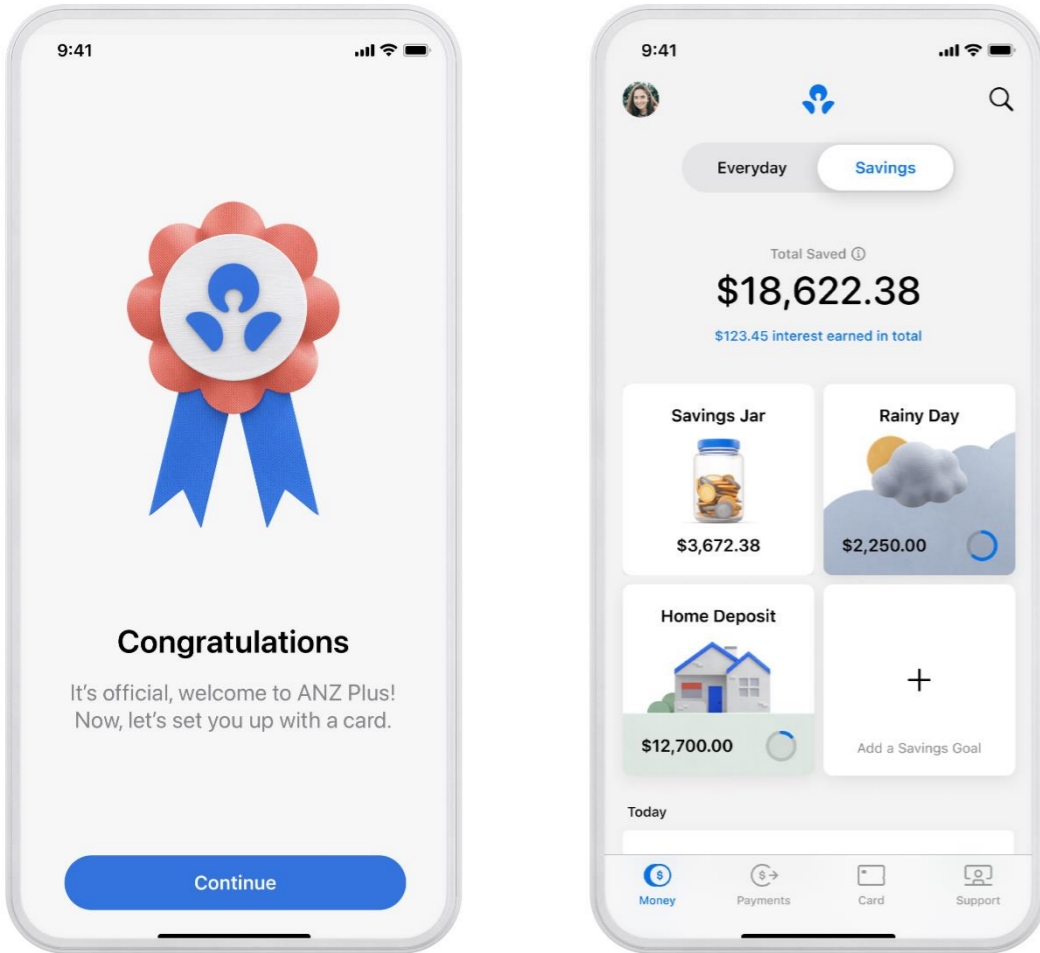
9:41

Congratulations

It’s official, welcome to ANZ Plus! Now, let’s set you up with a card.

Continue

9:41

Everyday

Savings

Total Saved ⓘ

$18,622.38

$123.45 interest earned in total

Savings Jar

$3,672.38

Rainy Day

$2,250.00

Home Deposit

$12,700.00

+

Add a Savings Goal

Today

Money

Payments

Card

Support